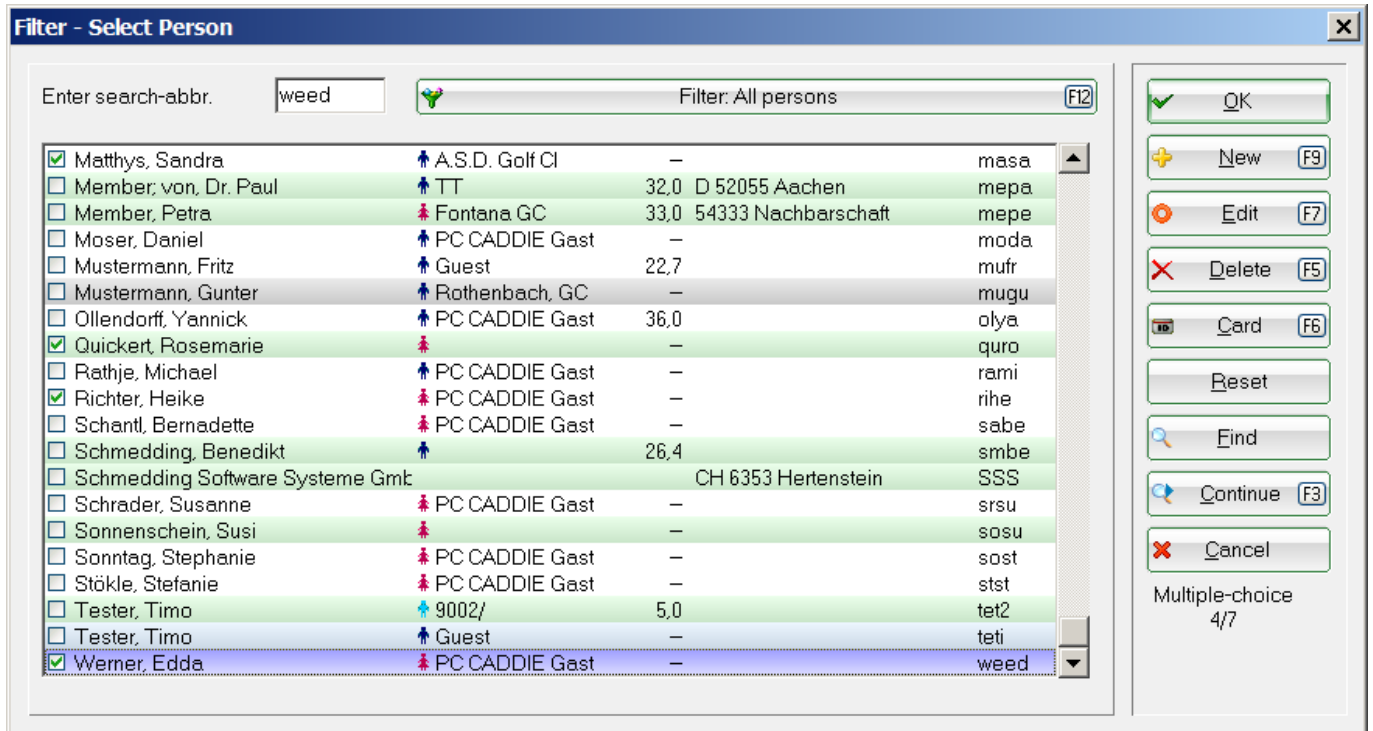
Filter - Select Person

Enter search-abbr. weed

Filter: All persons F12

| | | | | |
|---|---|---|---|---|
| Matthys, Sandra | A.S.D. Golf Cl | – | | masa |
| Member; von, Dr. Paul | TT | 32,0 | D 52055 Aachen | mepa |
| Member, Petra | Fontana GC | 33,0 | 54333 Nachbarschaft | mepe |
| Moser, Daniel | PC CADDIE Gast | – | | moda |
| Mustermann, Fritz | Guest | 22,7 | | mufr |
| Mustermann, Gunter | Rothenbach, GC | – | | mugu |
| Ollendorff, Yannick | PC CADDIE Gast | 36,0 | | olya |
| Quickert, Rosemarie | | – | | quro |
| Rathje, Michael | PC CADDIE Gast | – | | rami |
| Richter, Heike | PC CADDIE Gast | – | | rihe |
| Schantl, Bernadette | PC CADDIE Gast | – | | sabe |
| Schmedding, Benedikt | | 26,4 | | smbe |
| Schmedding Software Systeme Gmb | | | CH 6353 Hertenstein | SSS |
| Schrader, Susanne | PC CADDIE Gast | – | | srsu |
| Sonnenschein, Susi | | – | | sosu |
| Sonntag, Stephanie | PC CADDIE Gast | – | | sost |
| Stökle, Stefanie | PC CADDIE Gast | – | | stst |
| Tester, Timo | 9002/ | 5,0 | | tet2 |
| Tester, Timo | Guest | – | | teti |
| Werner, Edda | PC CADDIE Gast | – | | weed |

OK
New F9
Edit F7
Delete F5
Card F6
Reset
Find
Continue F3
Cancel

Multiple-choice
4/7